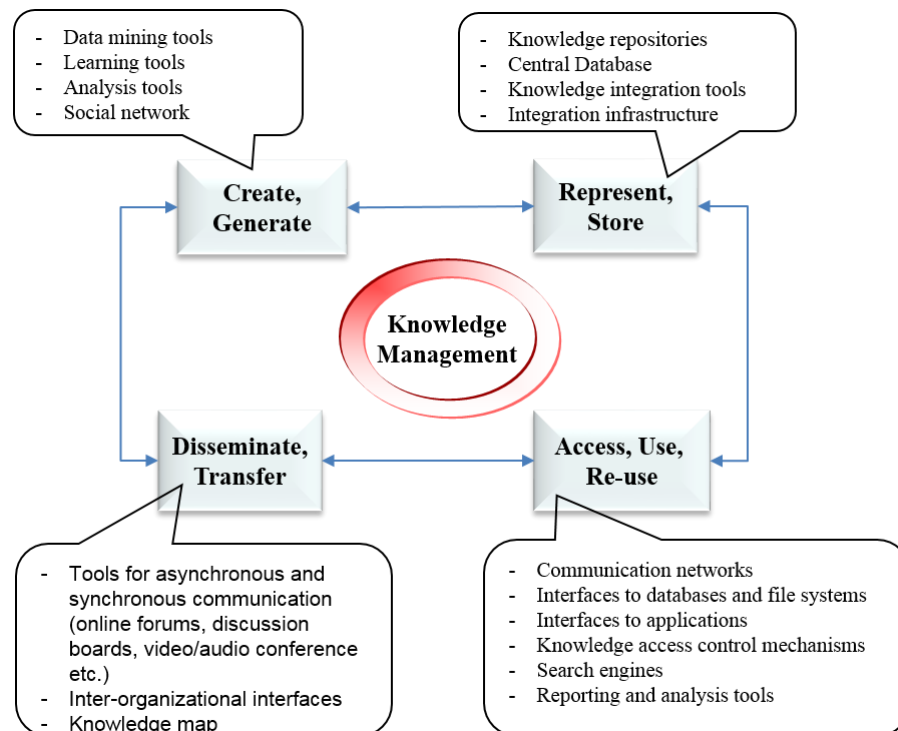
- Data mining tools
- Learning tools
- Analysis tools
- Social network

- Knowledge repositories
- Central Database
- Knowledge integration tools
- Integration infrastructure

Create, Generate

Represent, Store

Knowledge Management

Disseminate, Transfer

Access, Use, Re-use

- Tools for asynchronous and synchronous communication (online forums, discussion boards, video/audio conference etc.)
- Inter-organizational interfaces
- Knowledge map

- Communication networks
- Interfaces to databases and file systems
- Interfaces to applications
- Knowledge access control mechanisms
- Search engines
- Reporting and analysis tools